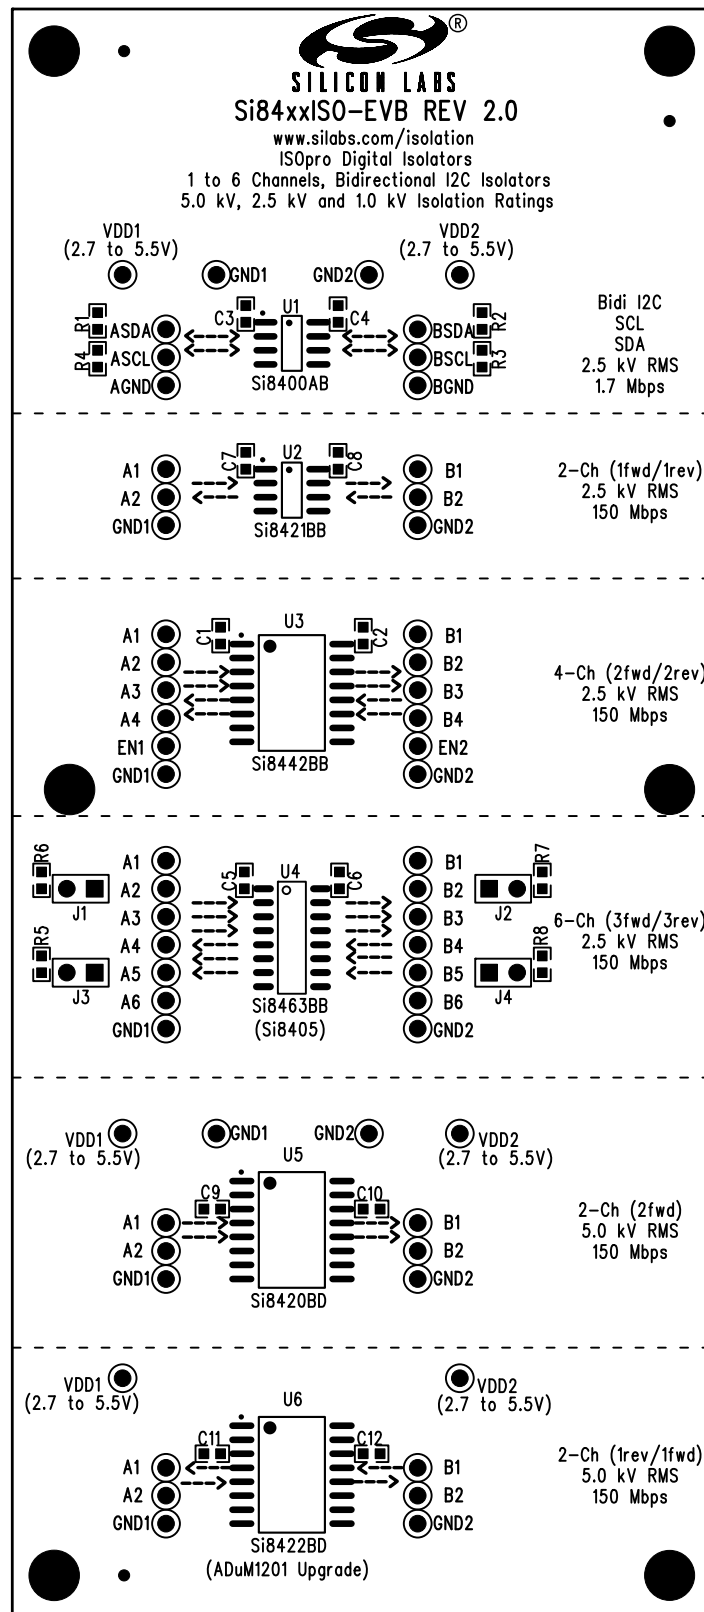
®
SILICON LABS
Si84xxISO-EVB REV 2.0
www.silabs.com/isolation
ISOpro Digital Isolators
1 to 6 Channels, Bidirectional I2C Isolators
5.0 kV, 2.5 kV and 1.0 kV Isolation Ratings

VDD1 (2.7 to 5.5V)
GND1
GND2
VDD2 (2.7 to 5.5V)
R1 ASDA
R4 ASCL
AGND
C3
U1
Si8400AB
C4
BSDA R2
BSCL R3
BGND
Bidi I2C
SCL
SDA
2.5 kV RMS
1.7 Mbps

A1
A2
GND1
C7
U2
Si8421BB
C8
B1
B2
GND2
2-Ch (1fwd/1rev)
2.5 kV RMS
150 Mbps

A1
A2
A3
A4
EN1
GND1
C1
U3
Si8442BB
C2
B1
B2
B3
B4
EN2
GND2
4-Ch (2fwd/2rev)
2.5 kV RMS
150 Mbps

R6
J1
R5
J3
A1
A2
A3
A4
A5
A6
GND1
C5
U4
Si8463BB
(Si8405)
C6
B1
B2
B3
B4
B5
B6
GND2
R7
J2
R8
J4
6-Ch (3fwd/3rev)
2.5 kV RMS
150 Mbps

VDD1 (2.7 to 5.5V)
GND1
GND2
VDD2 (2.7 to 5.5V)
U5
C9
C10
A1
A2
GND1
Si8420BD
B1
B2
GND2
2-Ch (2fwd)
5.0 kV RMS
150 Mbps

VDD1 (2.7 to 5.5V)
VDD2 (2.7 to 5.5V)
U6
C11
C12
A1
A2
GND1
Si8422BD
(ADuM1201 Upgrade)
B1
B2
GND2
2-Ch (1rev/1fwd)
5.0 kV RMS
150 Mbps